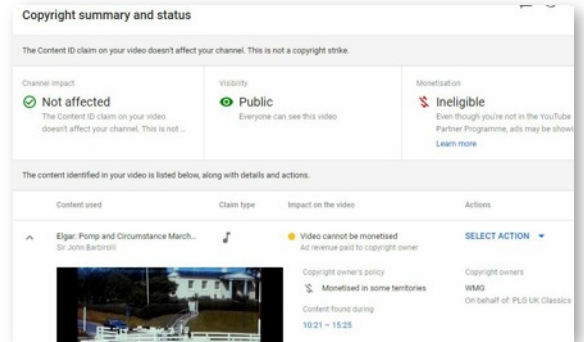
Copyright summary and status

The Content ID claim on your video doesn't affect your channel. This is not a copyright strike.

Channel impact
Not affected
The Content ID claim on your video doesn't affect your channel. This is not ...

Visibility
Public
Everyone can see this video

Monetisation
Ineligible
Even though you're not in the YouTube Partner Programme, ads may be show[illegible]
Learn more

The content identified in your video is listed below, along with details and actions.

| Content used | Claim type | Impact on the video | Actions |
|---|---|---|---|
| Elgar: Pomp and Circumstance March... Sir John Barbirolli | | Video cannot be monetised Ad revenue paid to copyright owner | SELECT ACTION |
| | | Copyright owner's policy Monetised in some territories | Copyright owners WMG On behalf of: PLG UK Classics |
| | | Content found during 10:21 – 15:25 | |